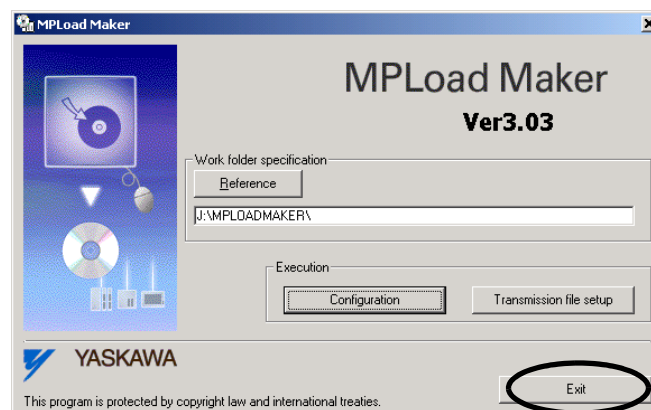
MPLoad Maker

MPLoad Maker
Ver3.03

Work folder specification
Reference
J:\MPLOADMAKER\

Execution
Configuration
Transmission file setup

YASKAWA

This program is protected by copyright law and international treaties.

Exit